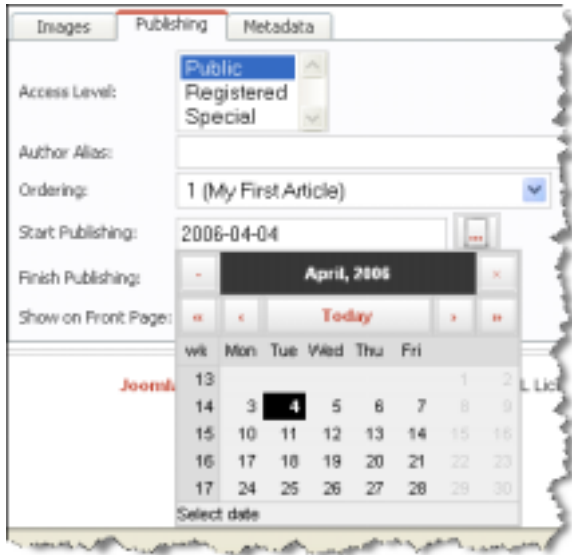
Images | Publishing | Metadata

Access Level: Public Registered Special

Author Alias:

Ordering: 1 (My First Article)

Start Publishing: 2006-04-04 ...

Finish Publishing:

Show on Front Page:

Joom

L Lic

| - | April, 2006 | | | | | × |
|---|---|---|---|---|---|---|
| « | ‹ | Today | | | › | » |
| wk | Mon | Tue | Wed | Thu | Fri | |
| 13 | | | | | 1 | 2 |
| 14 | 3 | 4 | 5 | 6 | 7 | 8 | 9 |
| 15 | 10 | 11 | 12 | 13 | 14 | 15 | 16 |
| 16 | 17 | 18 | 19 | 20 | 21 | 22 | 23 |
| 17 | 24 | 25 | 26 | 27 | 28 | 29 | 30 |

Select date